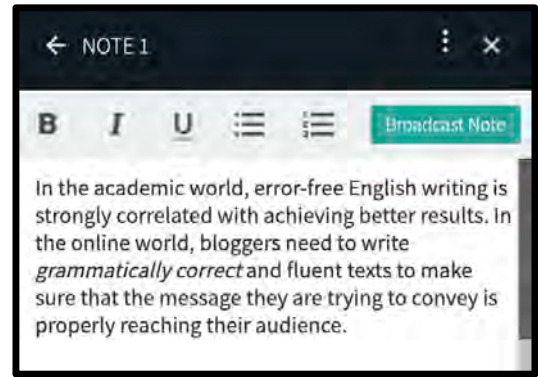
← NOTE 1

B I U Broadcast Note

In the academic world, error-free English writing is strongly correlated with achieving better results. In the online world, bloggers need to write *grammatically correct* and fluent texts to make sure that the message they are trying to convey is properly reaching their audience.